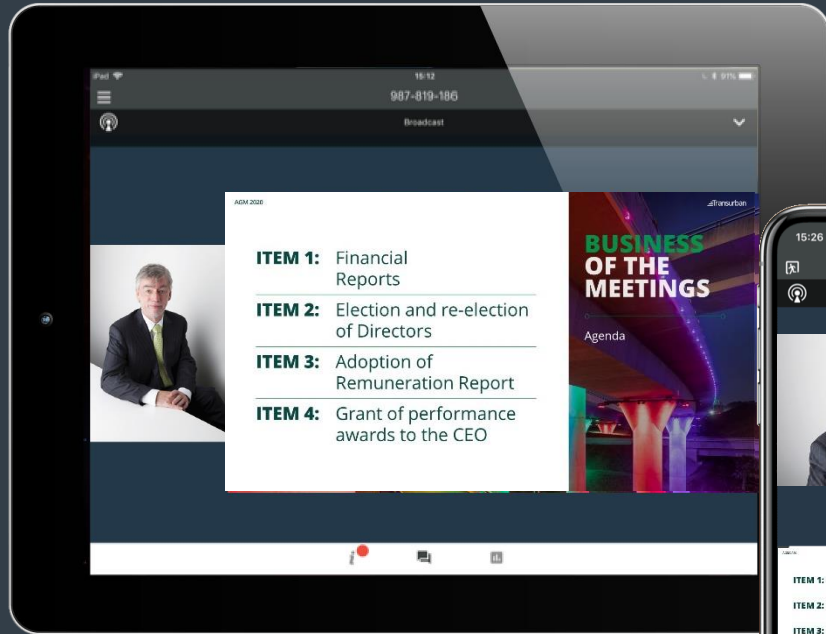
iPad
15:12
91%
987-819-186
Broadcast

AGM 2020
ITEM 1: Financial Reports
ITEM 2: Election and re-election of Directors
ITEM 3: Adoption of Remuneration Report
ITEM 4: Grant of performance awards to the CEO

Transurban
BUSINESS OF THE MEETINGS
Agenda

15:26

ITEM 1:
ITEM 2:
ITEM 3: